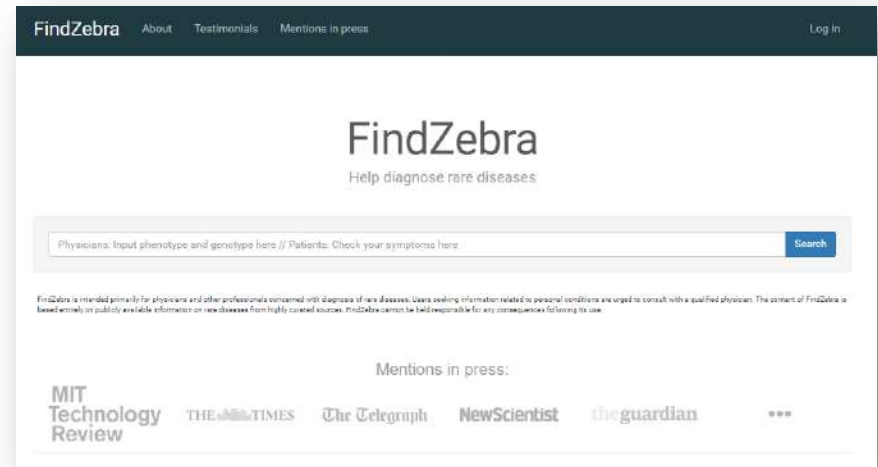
FindZebra About Testimonials Mentions in press Log in

FindZebra

Help diagnose rare diseases

Physicians: Input phenotype and genotype here // Patients: Check your symptoms here

Search

FindZebra is intended primarily for physicians and other professionals concerned with diagnosis of rare diseases. Users seeking information related to personal conditions are urged to consult with a qualified physician. The content of FindZebra is based entirely on publicly available information on rare diseases from highly curated sources. FindZebra cannot be held responsible for any consequences following its use.

Mentions in press:

MIT Technology Review

THE TIMES

The Telegraph

NewScientist

theguardian

•••